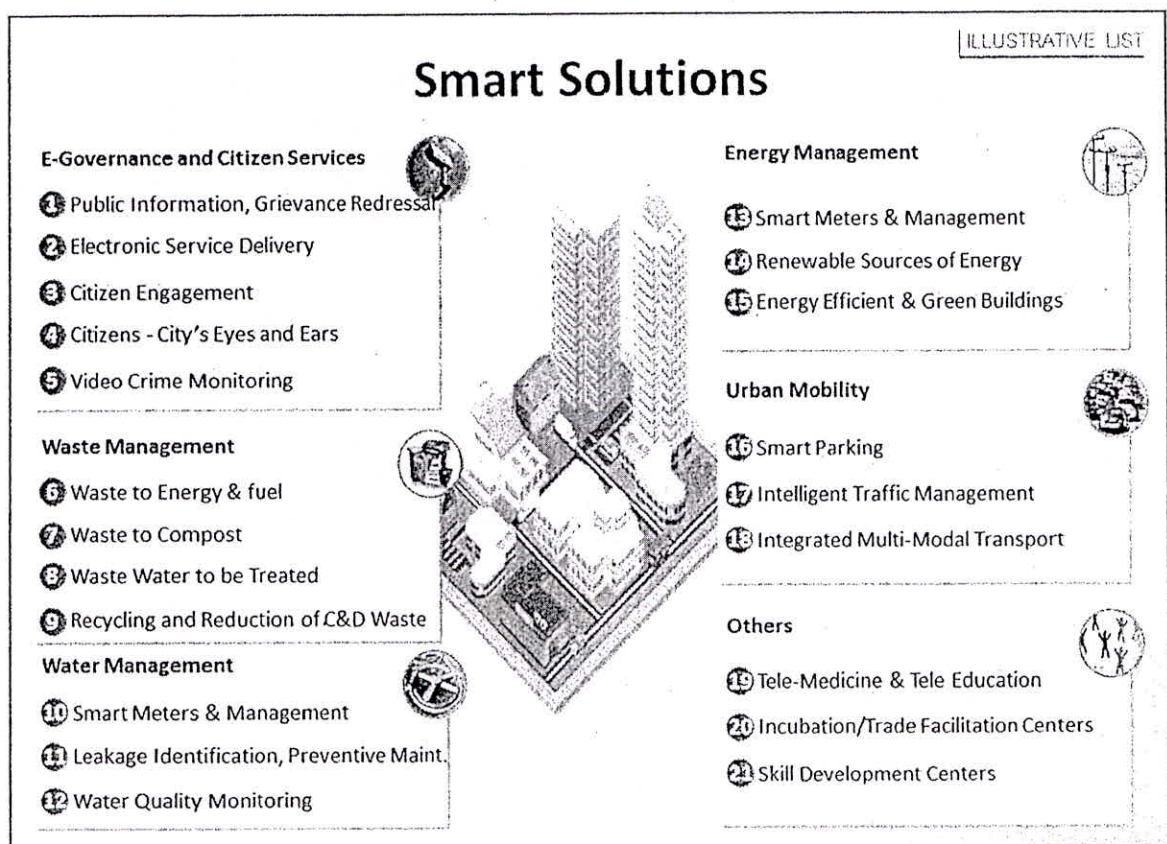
ILLUSTRATIVE LIST

Smart Solutions

E-Governance and Citizen Services

1 Public Information, Grievance Redressal

2 Electronic Service Delivery

3 Citizen Engagement

4 Citizens - City's Eyes and Ears

5 Video Crime Monitoring

Waste Management

6 Waste to Energy & fuel

7 Waste to Compost

8 Waste Water to be Treated

9 Recycling and Reduction of C&D Waste

Water Management

10 Smart Meters & Management

11 Leakage Identification, Preventive Maint.

12 Water Quality Monitoring

Energy Management

13 Smart Meters & Management

14 Renewable Sources of Energy

15 Energy Efficient & Green Buildings

Urban Mobility

16 Smart Parking

17 Intelligent Traffic Management

18 Integrated Multi-Modal Transport

Others

19 Tele-Medicine & Tele Education

20 Incubation/Trade Facilitation Centers

21 Skill Development Centers